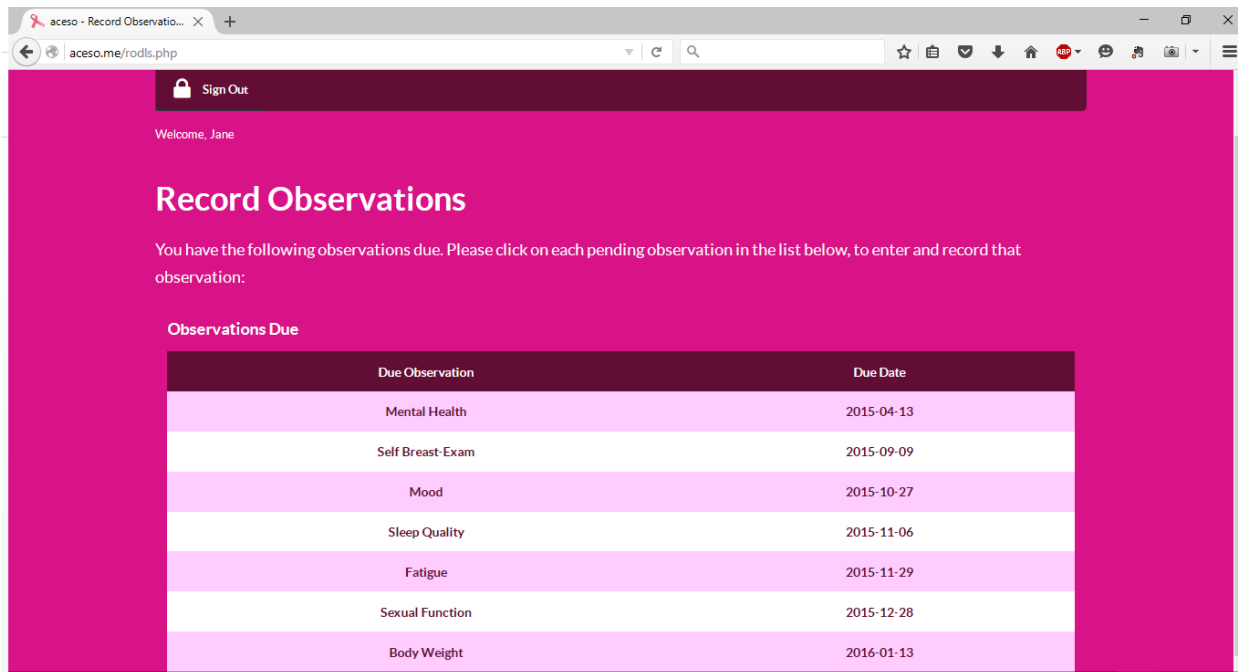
aceso - Record Observatio...

aceso.me/rodls.php

ABP

Sign Out

Welcome, Jane

Record Observations

You have the following observations due. Please click on each pending observation in the list below, to enter and record that observation:

Observations Due

| Due Observation | Due Date |
|---|---|
| Mental Health | 2015-04-13 |
| Self Breast-Exam | 2015-09-09 |
| Mood | 2015-10-27 |
| Sleep Quality | 2015-11-06 |
| Fatigue | 2015-11-29 |
| Sexual Function | 2015-12-28 |
| Body Weight | 2016-01-13 |